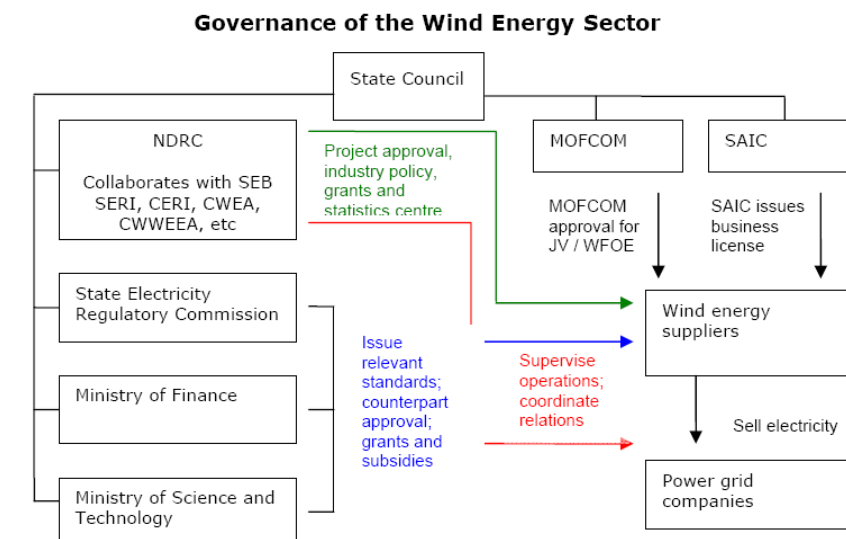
Governance of the Wind Energy Sector

State Council

NDRC

Collaborates with SEB SERI, CERI, CWEA, CWWEEA, etc

Project approval, industry policy, grants and statistics centre

MOFCOM

SAIC

MOFCOM approval for JV / WFOE

SAIC issues business license

State Electricity Regulatory Commission

Ministry of Finance

Ministry of Science and Technology

Issue relevant standards; counterpart approval; grants and subsidies

Supervise operations; coordinate relations

Wind energy suppliers

Sell electricity

Power grid companies